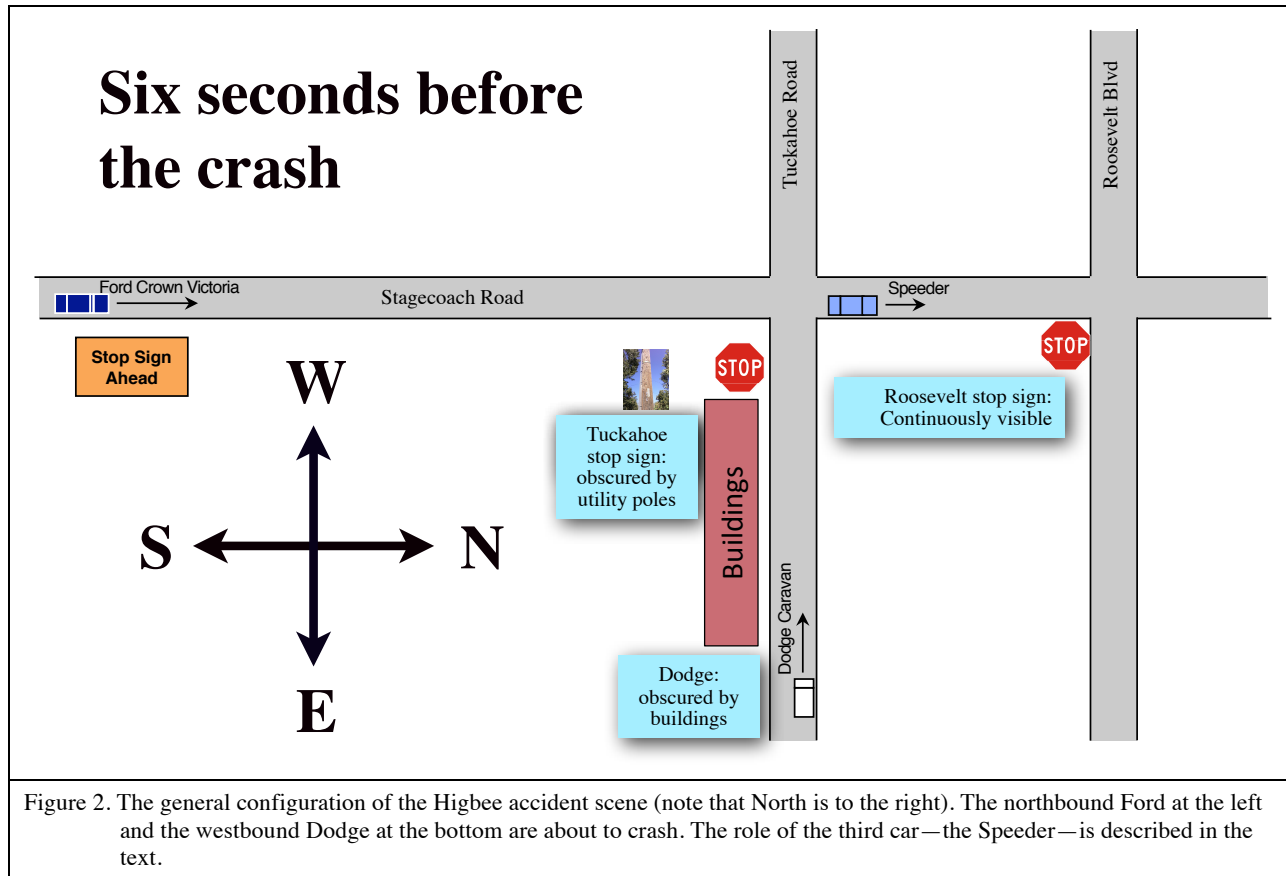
Six seconds before the crash

Tuckahoe Road

Roosevelt Blvd

Ford Crown Victoria

Stagecoach Road

Speeder

Stop Sign Ahead

STOP

STOP

W

S

N

E

Tuckahoe stop sign: obscured by utility poles

Buildings

Roosevelt stop sign: Continuously visible

Dodge Caravan

Dodge: obscured by buildings

Figure 2. The general configuration of the Higbee accident scene (note that North is to the right). The northbound Ford at the left and the westbound Dodge at the bottom are about to crash. The role of the third car—the Speeder—is described in the text.